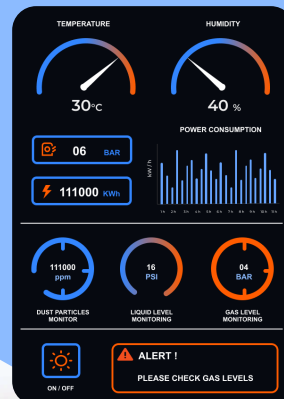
TEMPERATURE

HUMIDITY

30°C

40 %

06 BAR

111000 KWh

POWER CONSUMPTION

kW / h

1s 2s 3s 4s 5s 6s 7s 8s 9s 10s 11s 12s

111000 ppm

DUST PARTICLES MONITOR

16 PSI

LIQUID LEVEL MONITORING

04 BAR

GAS LEVEL MONITORING

ON / OFF

ALERT !

PLEASE CHECK GAS LEVELS